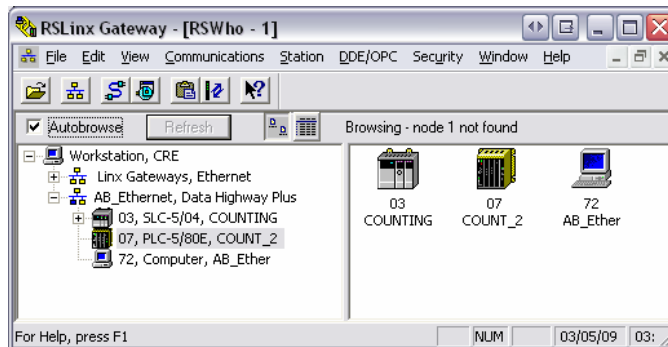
RSLinx Gateway - [RSWho - 1]

File Edit View Communications Station DDE/OPC Security Window Help

Autobrowse Refresh

Browsing - node 1 not found

Workstation, CRE
Linx Gateways, Ethernet
AB_Ethernet, Data Highway Plus
03, SLC-5/04, COUNTING
07, PLC-5/80E, COUNT_2
72, Computer, AB_Ether

03
COUNTING

07
COUNT_2

72
AB_Ether

For Help, press F1

NUM

03/05/09

03: